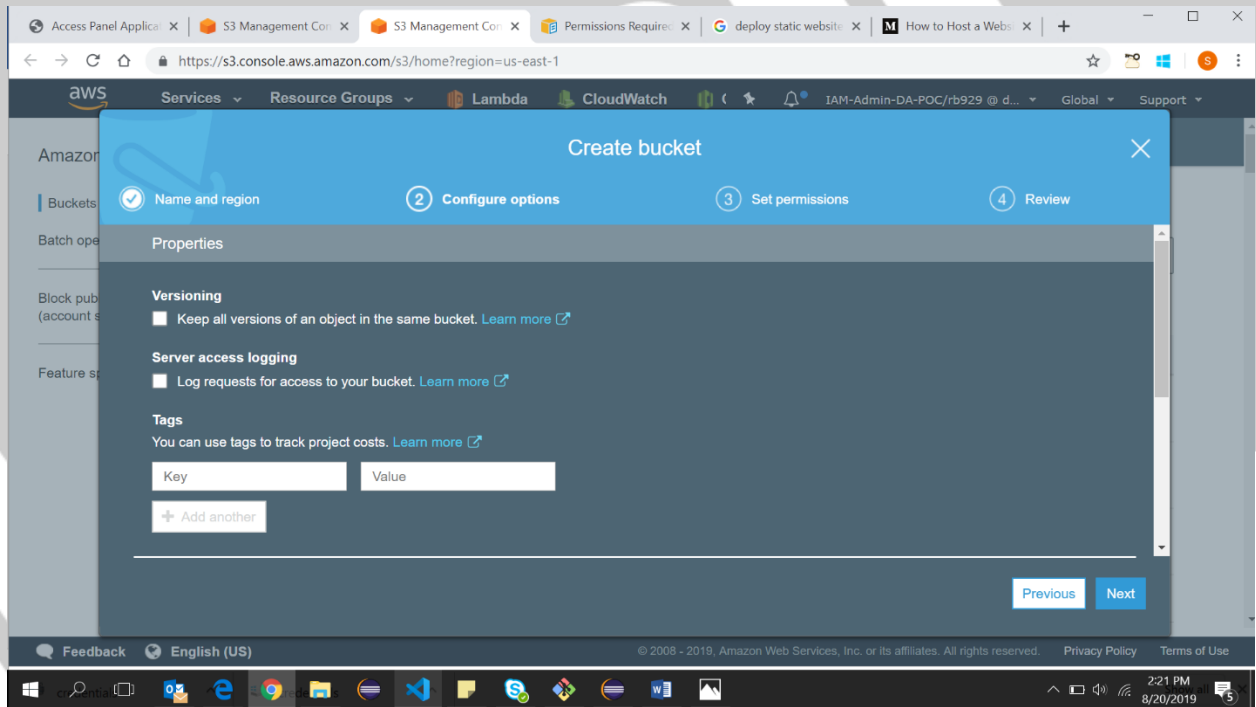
Access Panel Applicat ×
S3 Management Con ×
S3 Management Con ×
Permissions Required ×
deploy static website ×
How to Host a Webs ×
+

https://s3.console.aws.amazon.com/s3/home?region=us-east-1

aws
Services
Resource Groups
Lambda
CloudWatch
IAM-Admin-DA-POC/rb929 @ d...
Global
Support

Amazon
Buckets
Batch ope
Block pub (account s
Feature sp

Create bucket

Name and region
2 Configure options
3 Set permissions
4 Review

Properties

Versioning
Keep all versions of an object in the same bucket. Learn more

Server access logging
Log requests for access to your bucket. Learn more

Tags
You can use tags to track project costs. Learn more

Key
Value
+ Add another

Previous
Next

Feedback
English (US)
© 2008 - 2019, Amazon Web Services, Inc. or its affiliates. All rights reserved.
Privacy Policy
Terms of Use

2:21 PM
8/20/2019